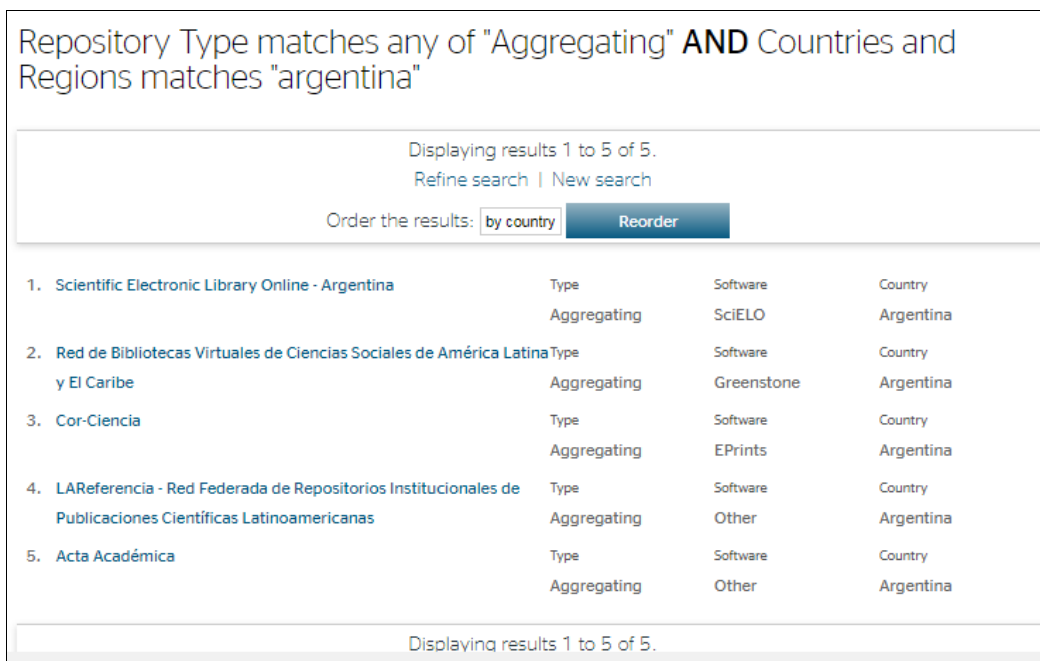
Repository Type matches any of "Aggregating" **AND** Countries and Regions matches "argentina"

Displaying results 1 to 5 of 5.

Refine search | New search

Order the results: by country Reorder

| | Type | Software | Country |
|---|---|---|---|
| 1. Scientific Electronic Library Online - Argentina | Aggregating | SciELO | Argentina |
| 2. Red de Bibliotecas Virtuales de Ciencias Sociales de América Latina y El Caribe | Aggregating | Greenstone | Argentina |
| 3. Cor-Ciencia | Aggregating | EPrints | Argentina |
| 4. LAReferencia - Red Federada de Repositorios Institucionales de Publicaciones Científicas Latinoamericanas | Aggregating | Other | Argentina |
| 5. Acta Académica | Aggregating | Other | Argentina |

Displaying results 1 to 5 of 5.